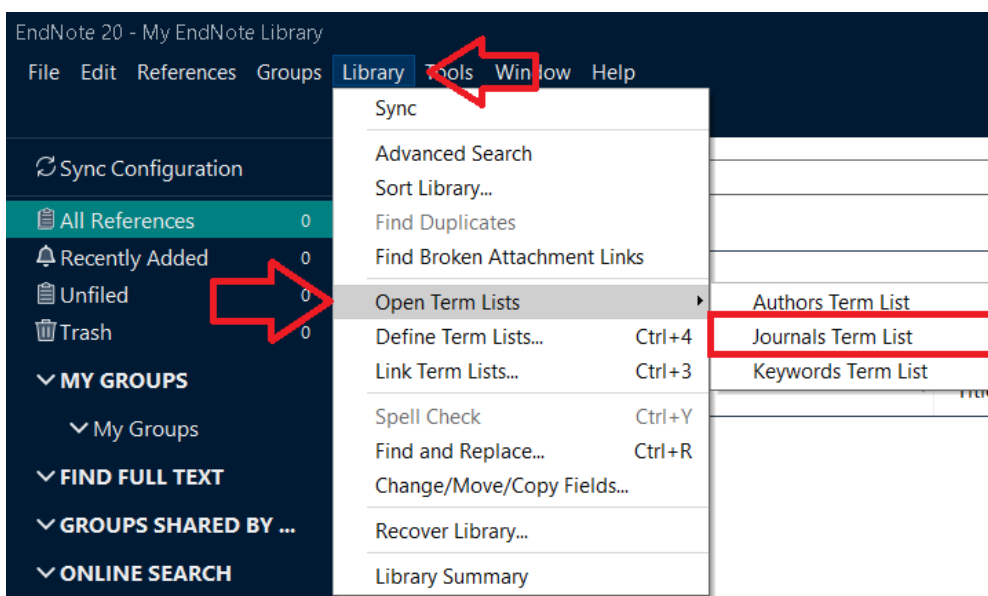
EndNote 20 - My EndNote Library

File Edit References Groups Library Tools Window Help

Sync

Advanced Search
Sort Library...
Find Duplicates
Find Broken Attachment Links

Open Term Lists
Define Term Lists... Ctrl+4
Link Term Lists... Ctrl+3

Spell Check Ctrl+Y
Find and Replace... Ctrl+R
Change/Move/Copy Fields...

Recover Library...

Library Summary

Authors Term List
Journals Term List
Keywords Term List

Sync Configuration
All References 0
Recently Added 0
Unfiled 0
Trash 0
MY GROUPS
My Groups
FIND FULL TEXT
GROUPS SHARED BY ...
ONLINE SEARCH